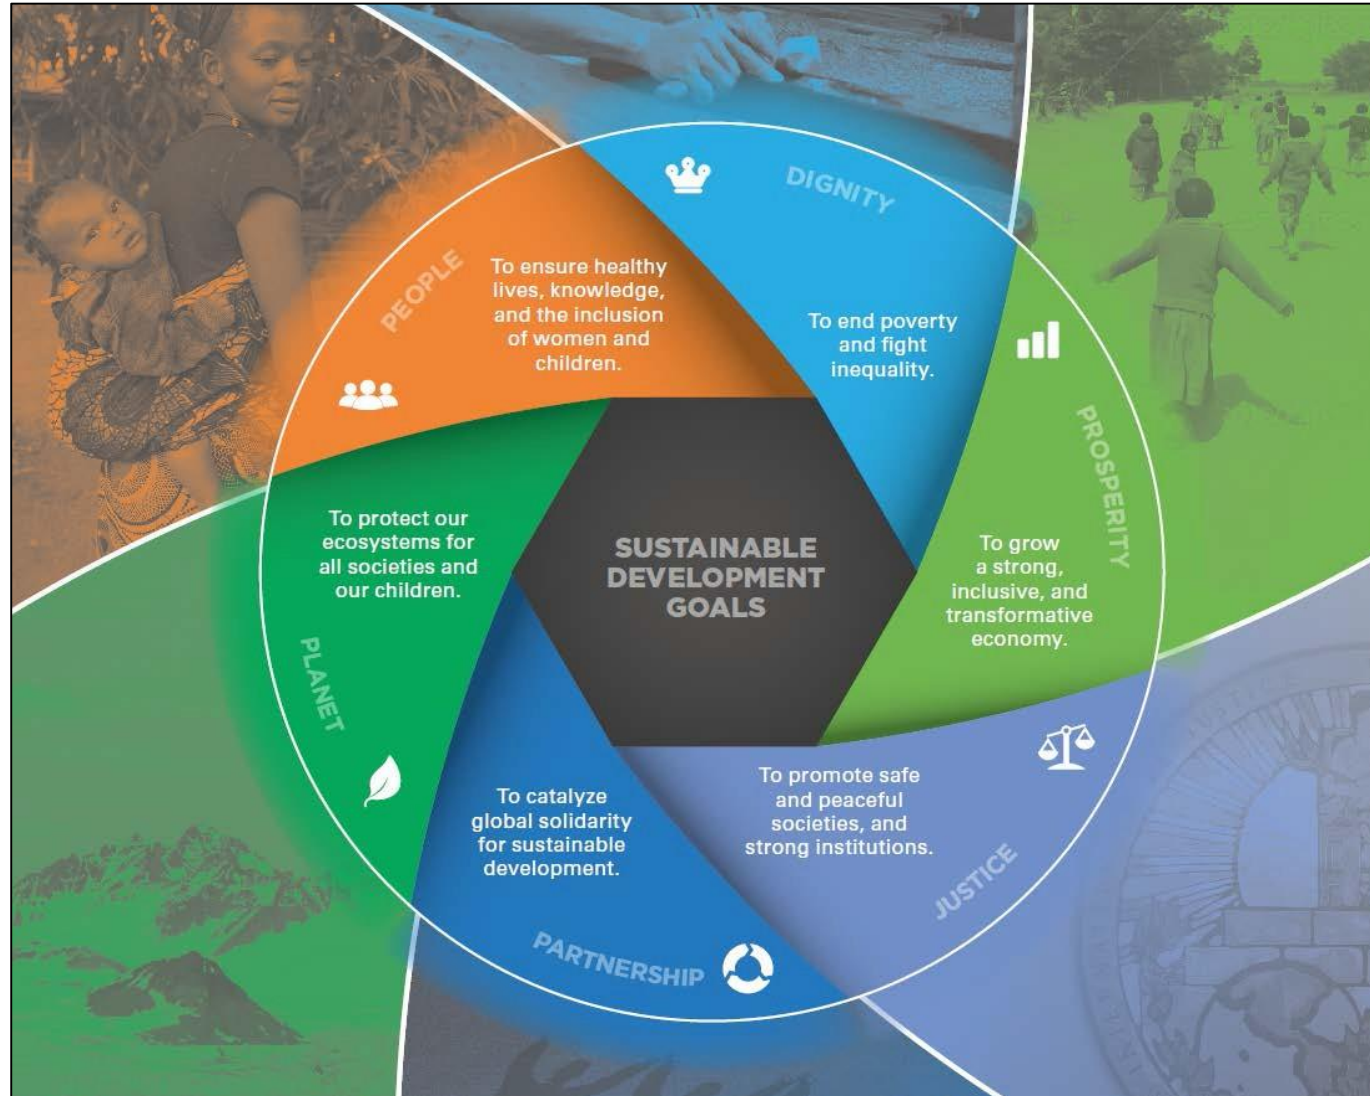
SUSTAINABLE DEVELOPMENT GOALS

DIGNITY

To end poverty and fight inequality.

PROSPERITY

To grow a strong, inclusive, and transformative economy.

JUSTICE

To promote safe and peaceful societies, and strong institutions.

PARTNERSHIP

To catalyze global solidarity for sustainable development.

PLANET

To protect our ecosystems for all societies and our children.

PEOPLE

To ensure healthy lives, knowledge, and the inclusion of women and children.